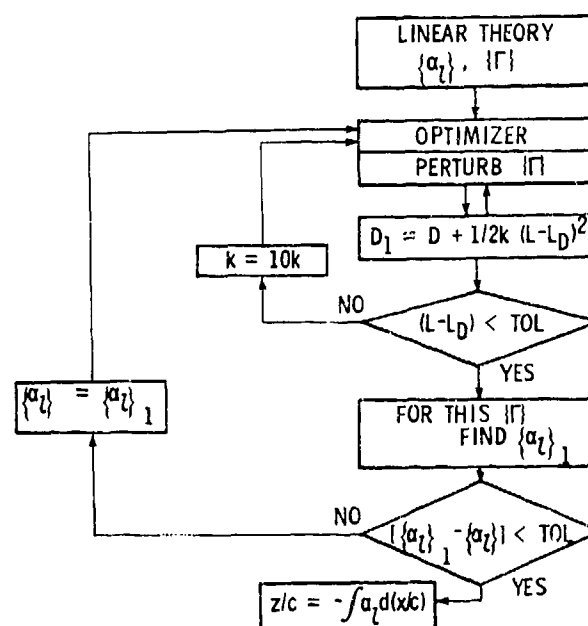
LINEAR THEORY
$\{\alpha_l\}$, $\{\Gamma\}$

OPTIMIZER

PERTURB $\{\Gamma\}$

$D_1 = D + 1/2k\ (L-L_D)^2$

$k = 10k$

NO

$(L-L_D) < TOL$

YES

$\{\alpha_l\} = \{\alpha_l\}_1$

FOR THIS $\{\Gamma\}$ FIND $\{\alpha_l\}_1$

NO

$[\{\alpha_l\}_1 - \{\alpha_l\}] < TOL$

YES

$z/c = -\int \alpha_l d(x/c)$